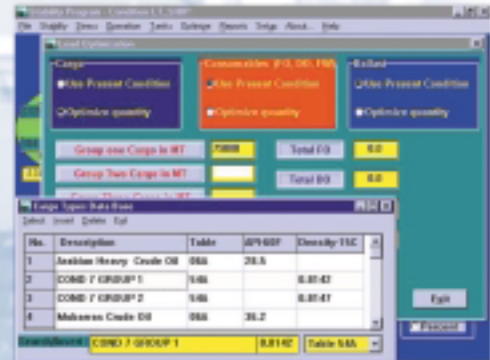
Stability Program - Condition 1.1.2007
File Stability Zones Operation Tanks Settings Reports Setup About... Help

Load Optimization

Cargo
Use Present Condition
Optimize quantity

Consumables (FO, DO, FW)
Use Present Condition
Optimize quantity

Ballast
Use Present Condition
Optimize quantity

Group one Cargo in MT
70000

Group Two Cargo in MT

Total FO
0.0

Total DO
0.0

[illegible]

Cargo Types Data Base
Select Insert Delete Exit

| No. | Description | Table | API/60F | Density/15C |
|---|---|---|---|---|
| 1 | Arabian Heavy Crude Oil | 06A | 28.5 | |
| 2 | COND 7 GROUP 1 | 54A | | 0.8142 |
| 3 | COND 7 GROUP 2 | 54A | | 0.8147 |
| 4 | Mubarras Crude Oil | 06A | 36.2 | |

Exit

Percent

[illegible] COND 7 GROUP 1 0.8142 Table 54A